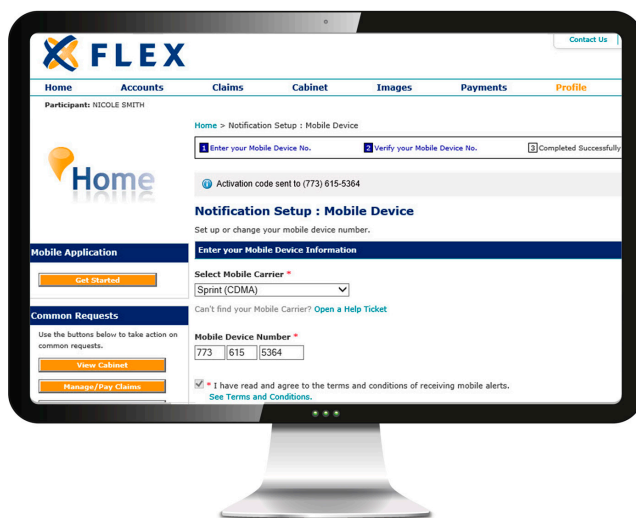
FLEX

Contact Us

Home Accounts Claims Cabinet Images Payments Profile

Participant: NICOLE SMITH

Home > Notification Setup : Mobile Device

1 Enter your Mobile Device No. 2 Verify your Mobile Device No. 3 Completed Successfully

Home

Activation code sent to (773) 615-5364

Notification Setup : Mobile Device

Set up or change your mobile device number.

Mobile Application

Get Started

Enter your Mobile Device Information

Select Mobile Carrier *

Sprint (CDMA)

Can't find your Mobile Carrier? Open a Help Ticket

Common Requests

Use the buttons below to take action on common requests.

View Cabinet

Manage/Pay Claims

Mobile Device Number *

773 615 5364

* I have read and agree to the terms and conditions of receiving mobile alerts.
See Terms and Conditions.